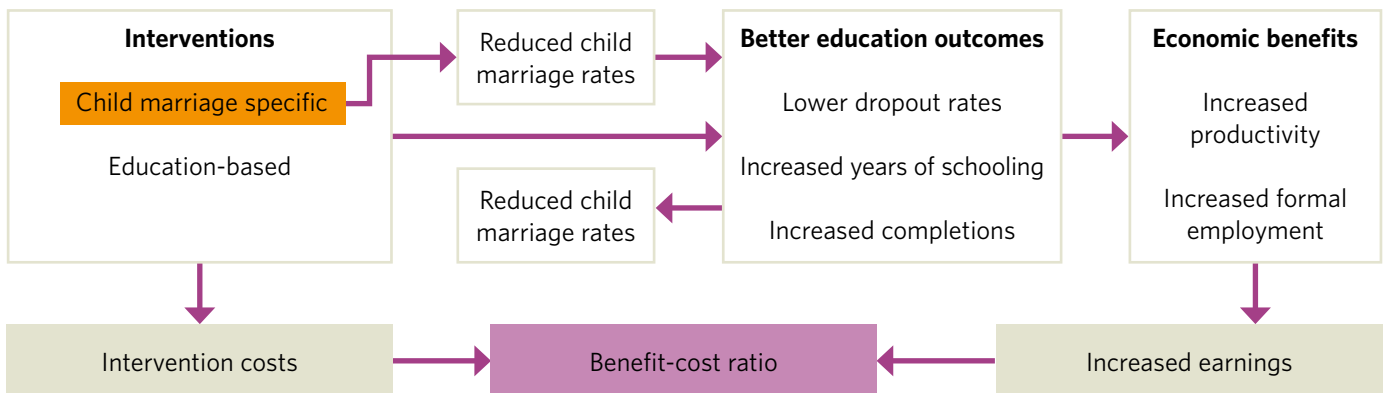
Interventions

Child marriage specific

Education-based

Reduced child marriage rates

Reduced child marriage rates

Better education outcomes

Lower dropout rates

Increased years of schooling

Increased completions

Economic benefits

Increased productivity

Increased formal employment

Intervention costs

Benefit-cost ratio

Increased earnings